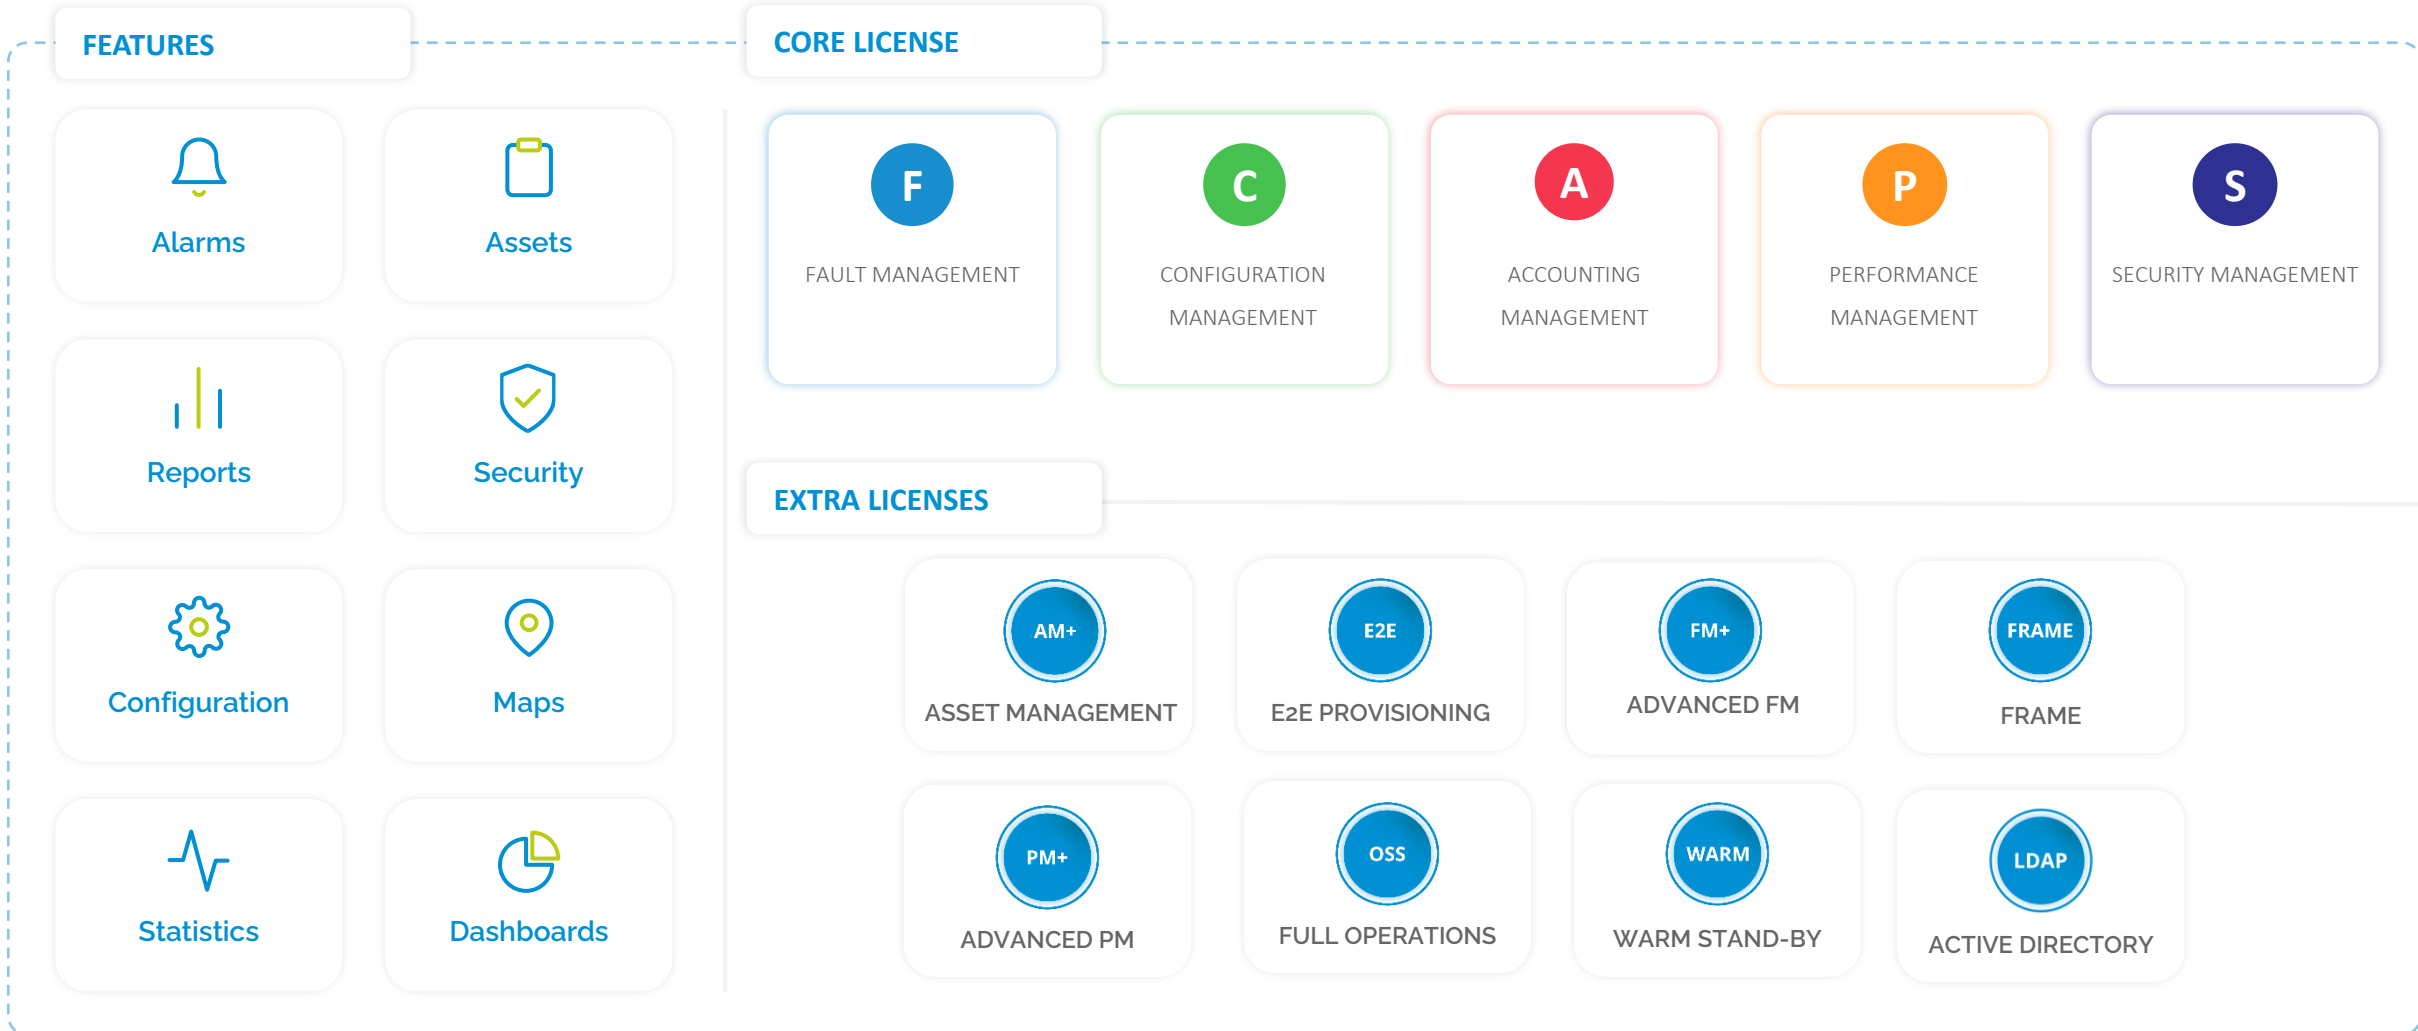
FEATURES

Alarms

Assets

Reports

Security

Configuration

Maps

Statistics

Dashboards

CORE LICENSE

F
FAULT MANAGEMENT

C
CONFIGURATION MANAGEMENT

A
ACCOUNTING MANAGEMENT

P
PERFORMANCE MANAGEMENT

S
SECURITY MANAGEMENT

EXTRA LICENSES

AM+
ASSET MANAGEMENT

E2E
E2E PROVISIONING

FM+
ADVANCED FM

FRAME
FRAME

PM+
ADVANCED PM

OSS
FULL OPERATIONS

WARM
WARM STAND-BY

LDAP
ACTIVE DIRECTORY